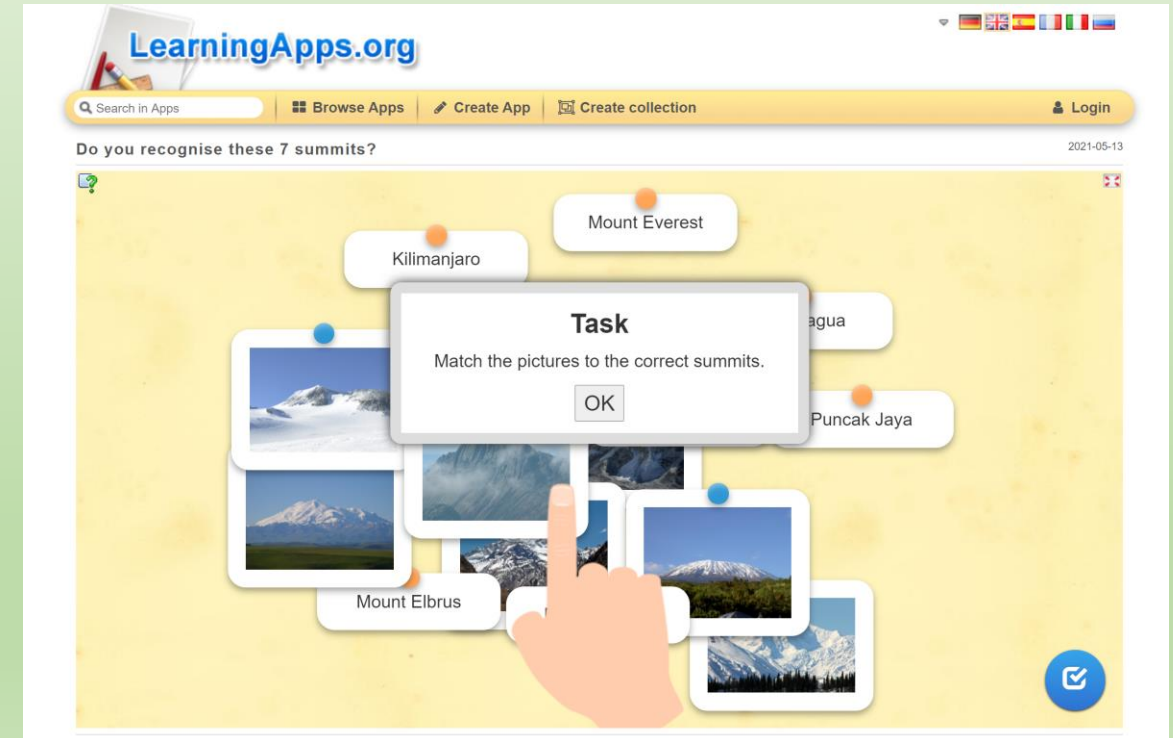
LearningApps.org

Search in Apps
Browse Apps
Create App
Create collection
Login

Do you recognise these 7 summits?
2021-05-13

Mount Everest
Kilimanjaro
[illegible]agua
Task
Match the pictures to the correct summits.
OK
Puncak Jaya
Mount Elbrus